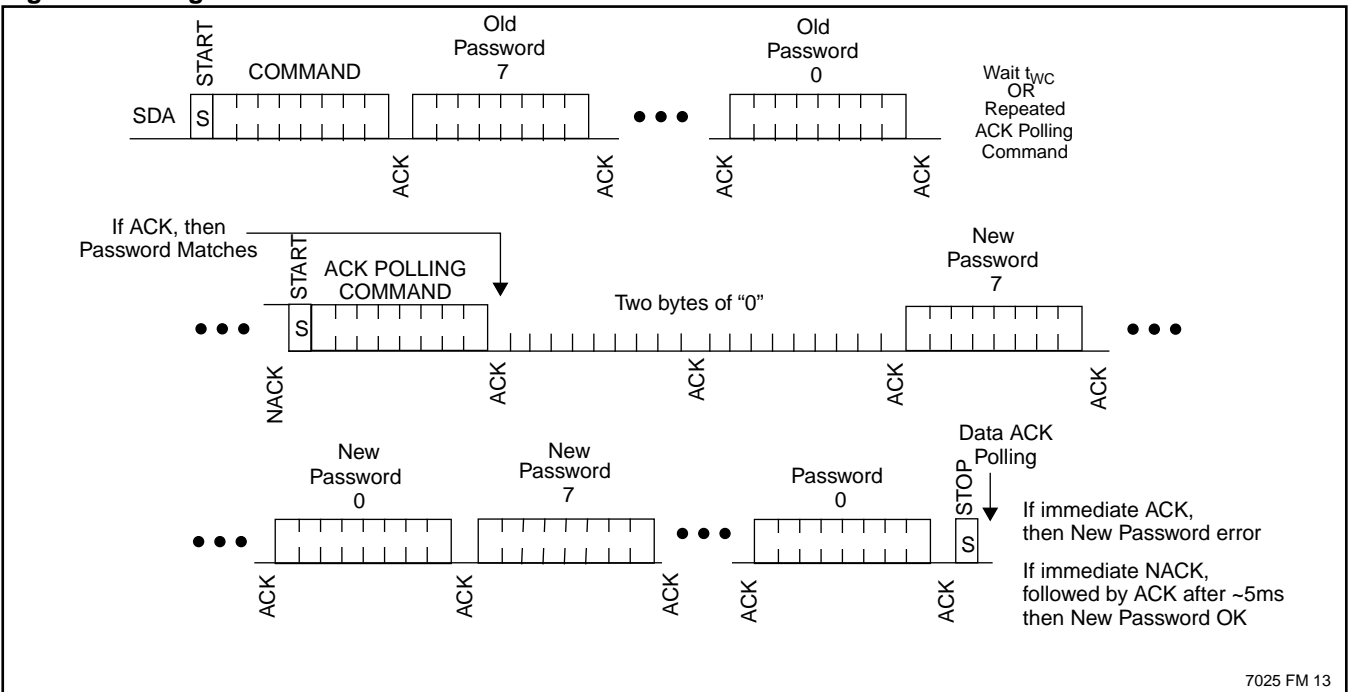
START

COMMAND

Old Password 7

Old Password 0

Wait $t_{WC}$ OR Repeated ACK Polling Command

SDA

S

ACK

ACK

ACK

ACK

If ACK, then Password Matches

START

ACK POLLING COMMAND

Two bytes of "0"

New Password 7

S

NACK

ACK

ACK

ACK

ACK

New Password 0

New Password 7

Password 0

Data ACK Polling

STOP

S

If immediate ACK, then New Password error

If immediate NACK, followed by ACK after ~5ms then New Password OK

ACK

ACK

ACK

ACK

ACK

7025 FM 13